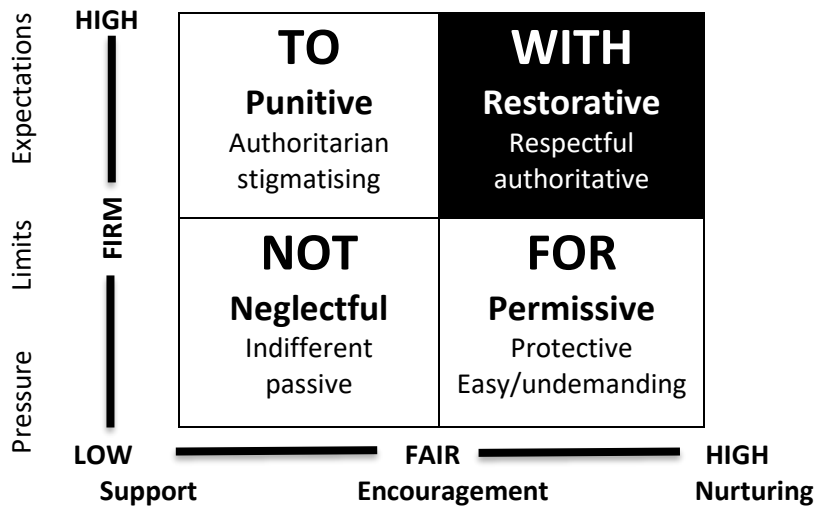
Expectations

Limits

Pressure

HIGH

FIRM

| TO<br>Punitive<br>Authoritarian stigmatising | WITH<br>Restorative<br>Respectful authoritative |
|---|---|
| NOT<br>Neglectful<br>Indifferent passive | FOR<br>Permissive<br>Protective Easy/undemanding |

LOW FAIR HIGH

Support Encouragement Nurturing